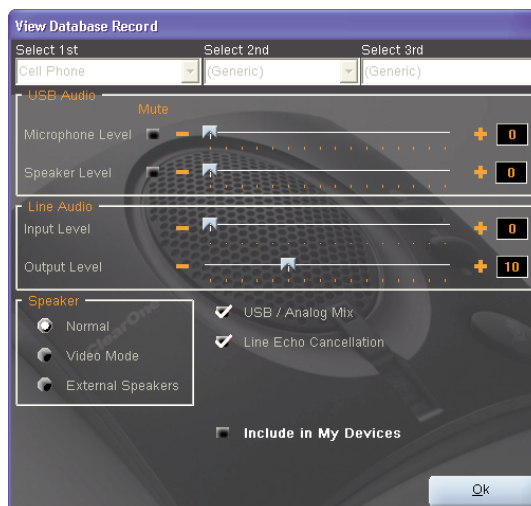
View Database Record

Select 1st
Cell Phone

Select 2nd
(Generic)

Select 3rd
(Generic)

USB Audio

Mute

Microphone Level
0

Speaker Level
0

Line Audio

Input Level
0

Output Level
10

Speaker

Normal

Video Mode

External Speakers

USB / Analog Mix

Line Echo Cancellation

Include in My Devices

Ok